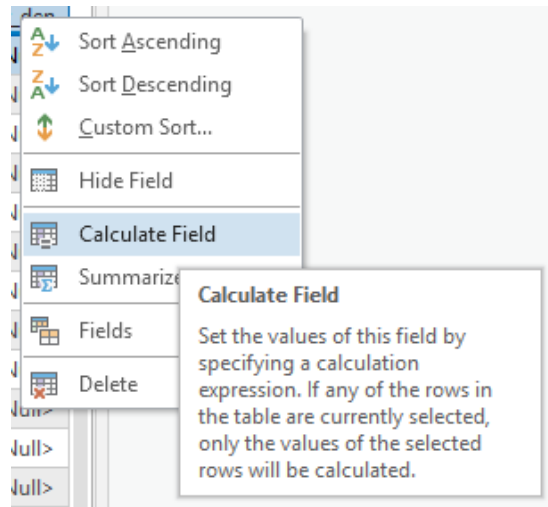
Sort Ascending
Sort Descending
Custom Sort...
Hide Field
Calculate Field
Summarize
Fields
Delete

Calculate Field

Set the values of this field by specifying a calculation expression. If any of the rows in the table are currently selected, only the values of the selected rows will be calculated.

ull>
ull>